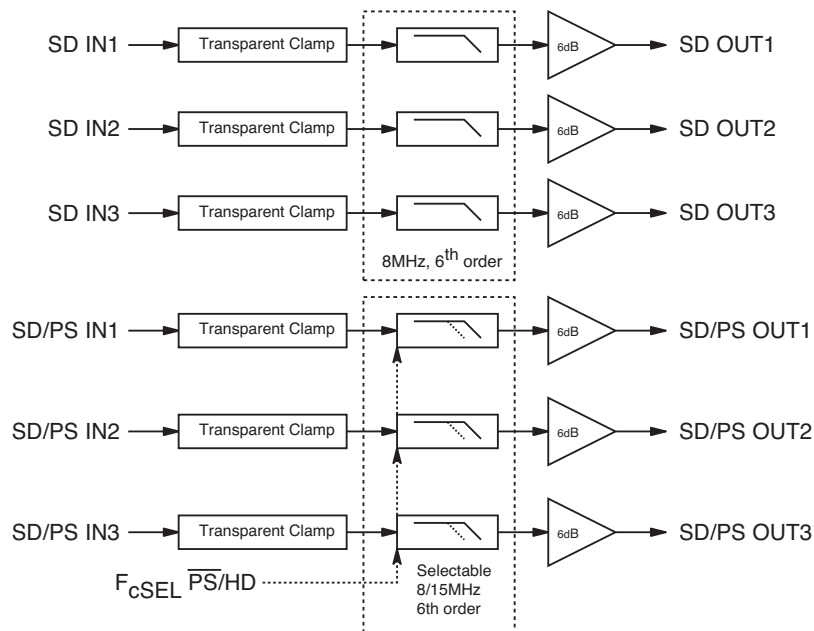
SD IN1
Transparent Clamp
6dB
SD OUT1

SD IN2
Transparent Clamp
6dB
SD OUT2

SD IN3
Transparent Clamp
6dB
SD OUT3

8MHz, 6$^{th}$ order

SD/PS IN1
Transparent Clamp
6dB
SD/PS OUT1

SD/PS IN2
Transparent Clamp
6dB
SD/PS OUT2

SD/PS IN3
Transparent Clamp
6dB
SD/PS OUT3

$F_{cSEL}$ $\overline{PS}$/HD

Selectable 8/15MHz 6th order